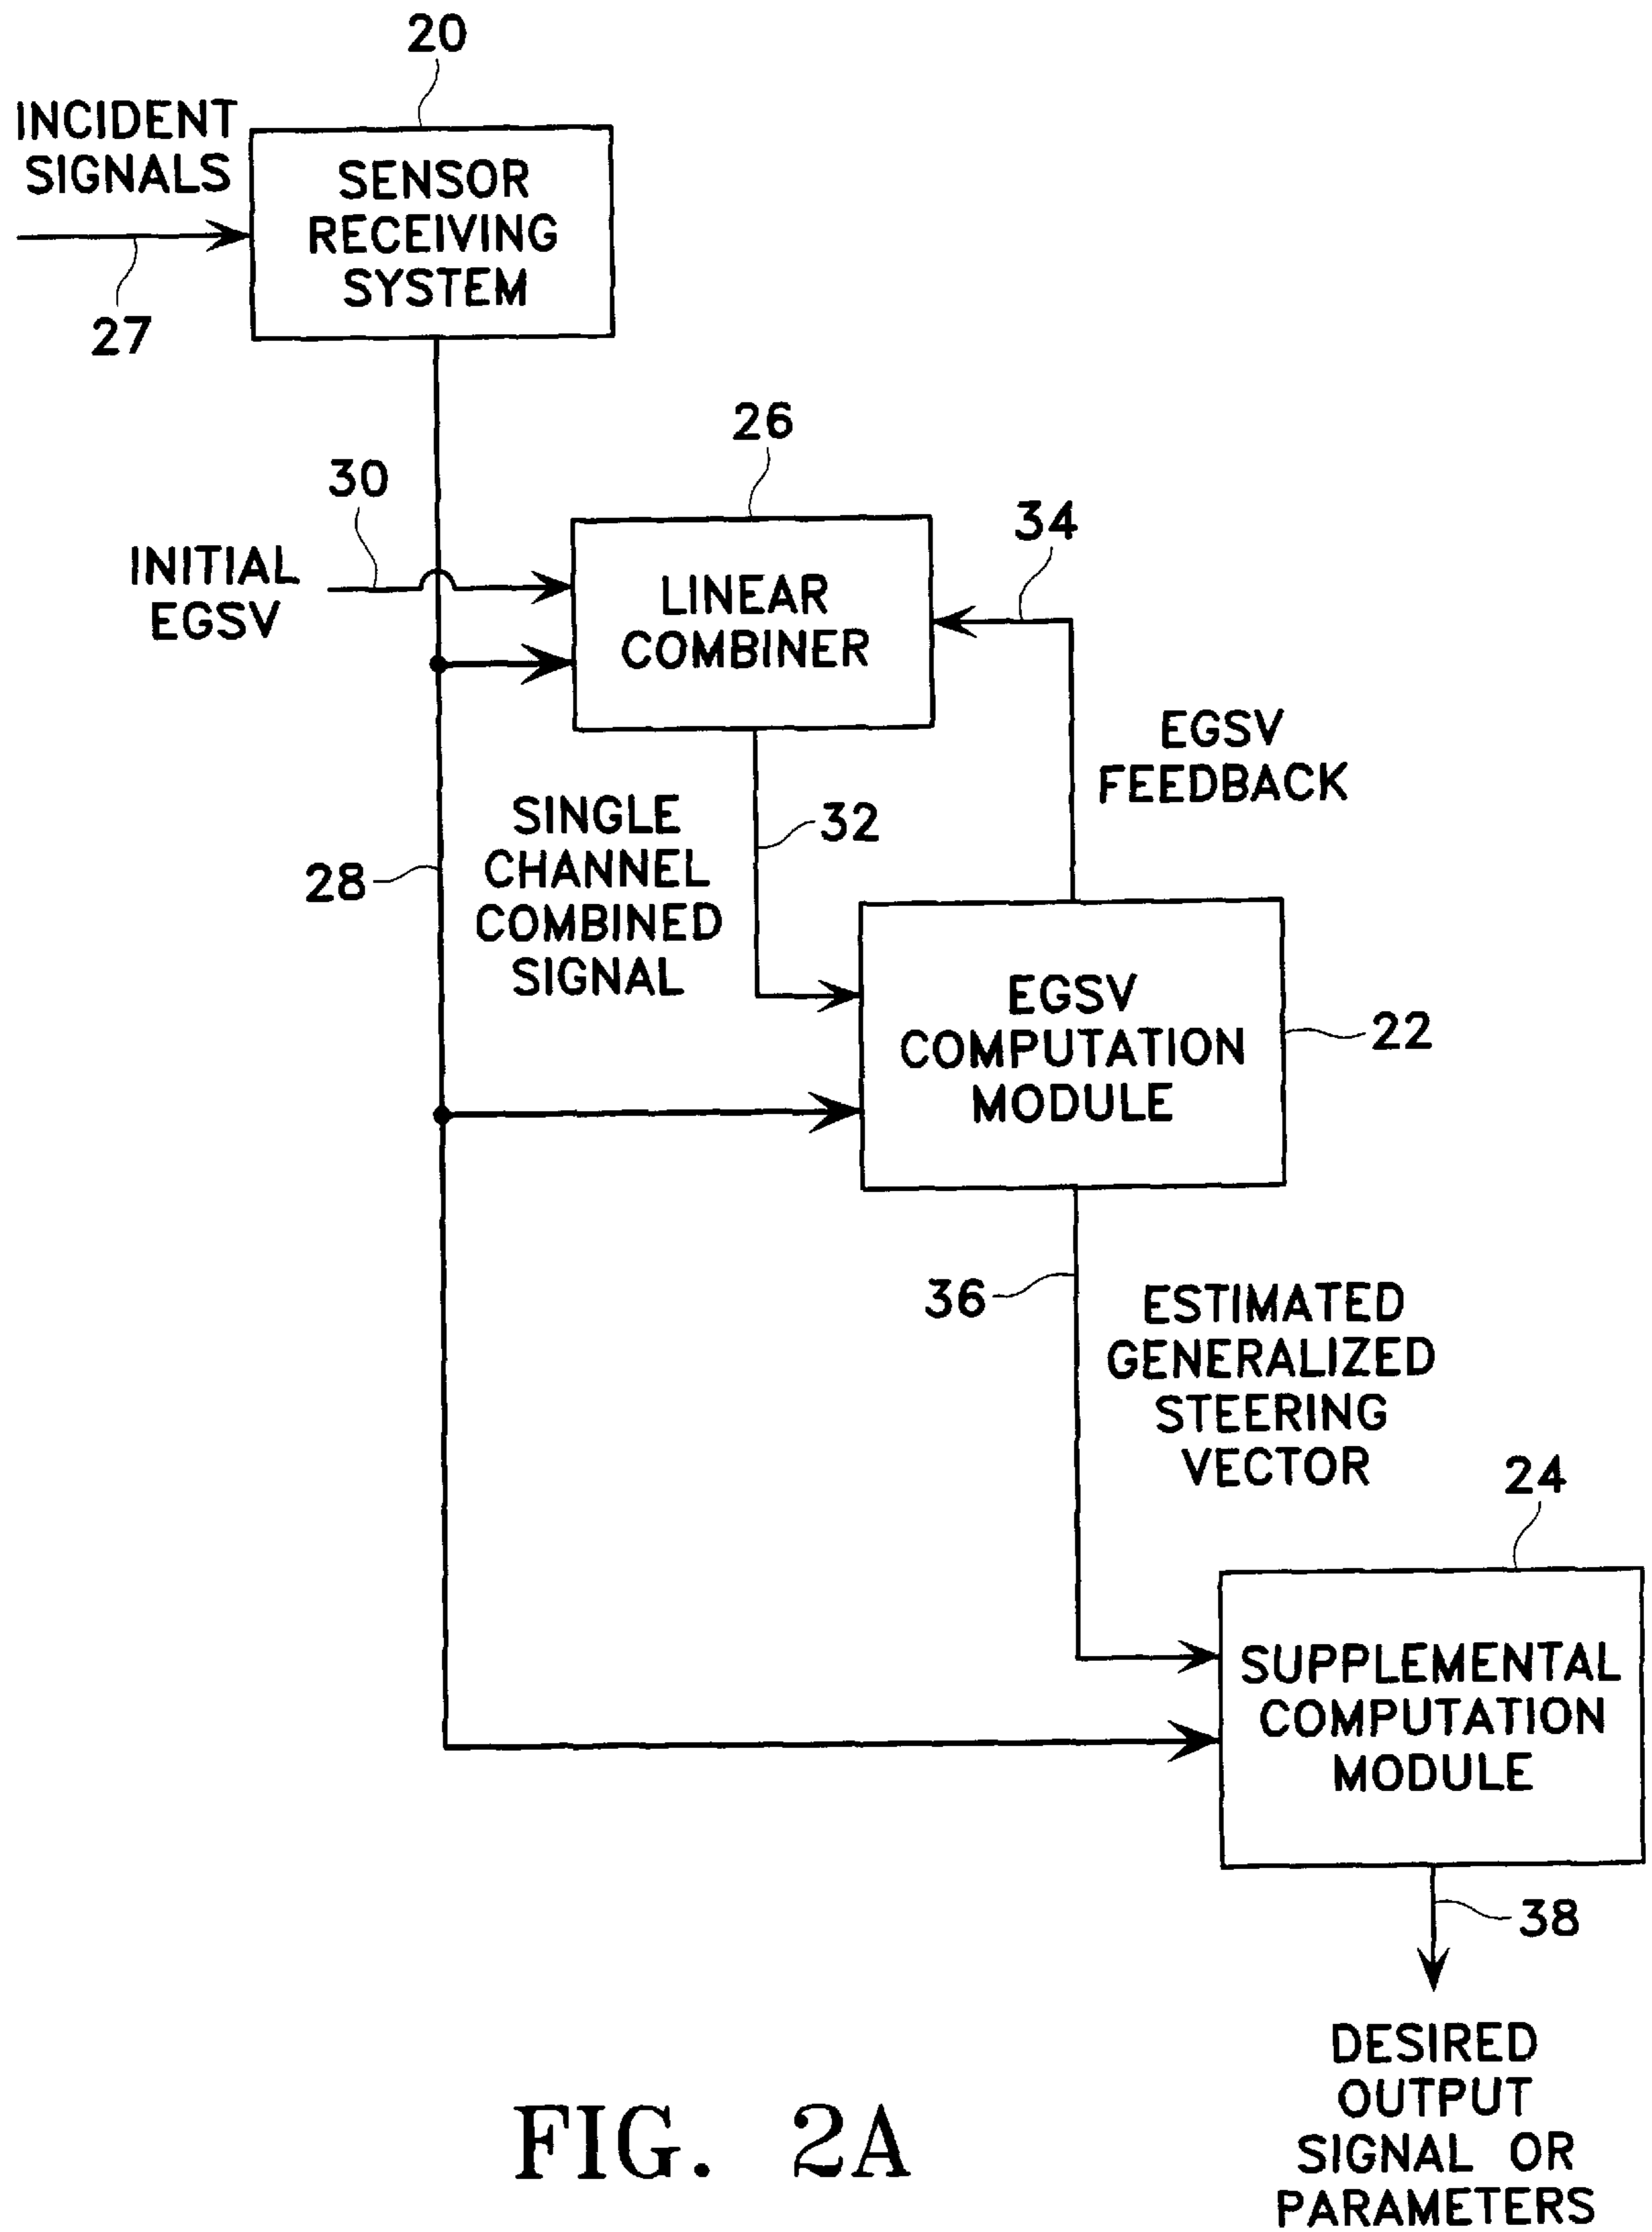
20

INCIDENT SIGNALS

SENSOR RECEIVING SYSTEM

27

26

30

INITIAL EGSV

LINEAR COMBINER

34

EGSV FEEDBACK

SINGLE CHANNEL COMBINED SIGNAL

32

28

EGSV COMPUTATION MODULE

22

36

ESTIMATED GENERALIZED STEERING VECTOR

24

SUPPLEMENTAL COMPUTATION MODULE

38

DESIRED OUTPUT SIGNAL OR PARAMETERS

FIG. 2A